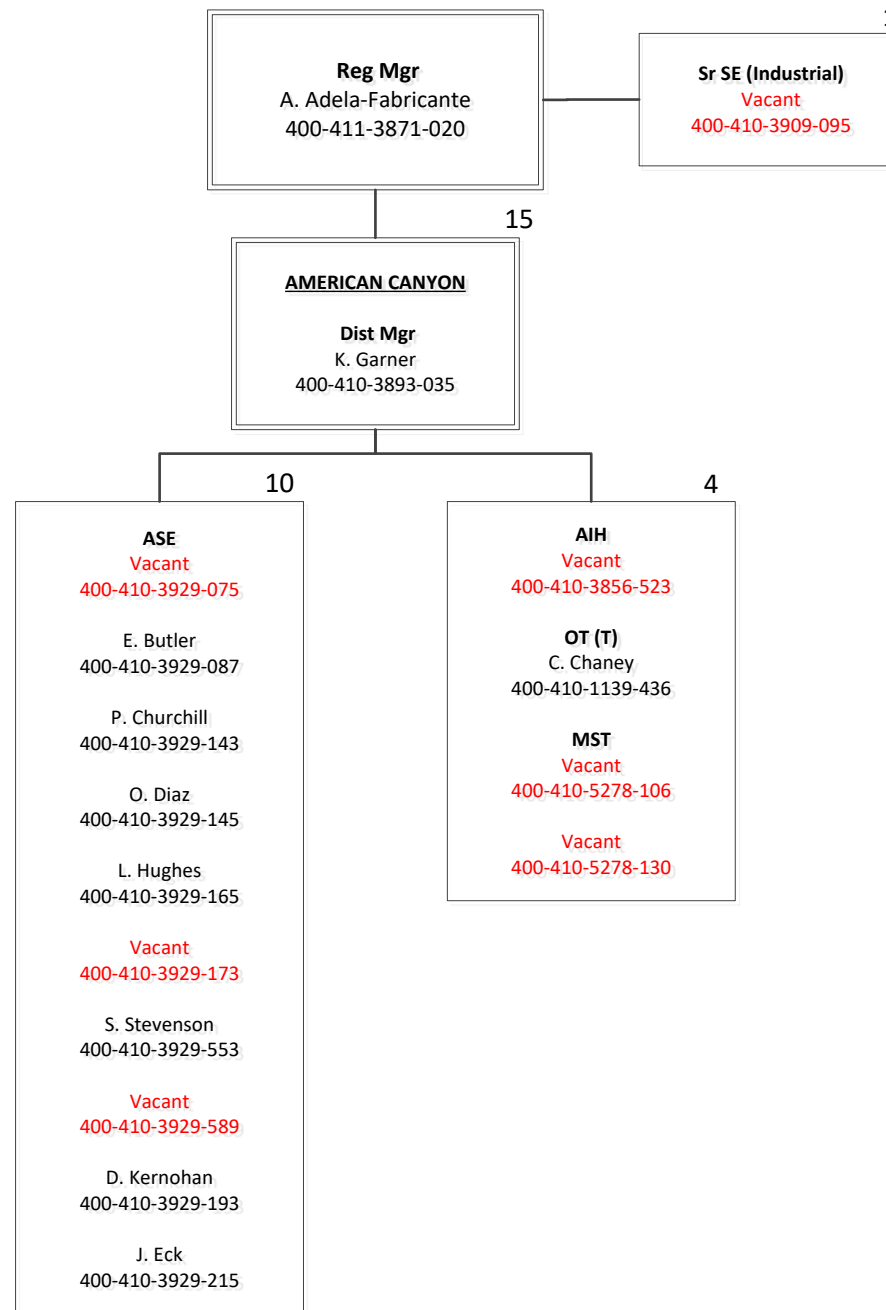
Reg Mgr
A. Adela-Fabricante
400-411-3871-020

Sr SE (Industrial)
Vacant
400-410-3909-095

15

AMERICAN CANYON

Dist Mgr
K. Garner
400-410-3893-035

10

ASE
Vacant
400-410-3929-075

E. Butler
400-410-3929-087

P. Churchill
400-410-3929-143

O. Diaz
400-410-3929-145

L. Hughes
400-410-3929-165

Vacant
400-410-3929-173

S. Stevenson
400-410-3929-553

Vacant
400-410-3929-589

D. Kernohan
400-410-3929-193

J. Eck
400-410-3929-215

4

AIH
Vacant
400-410-3856-523

OT (T)
C. Chaney
400-410-1139-436

MST
Vacant
400-410-5278-106

Vacant
400-410-5278-130